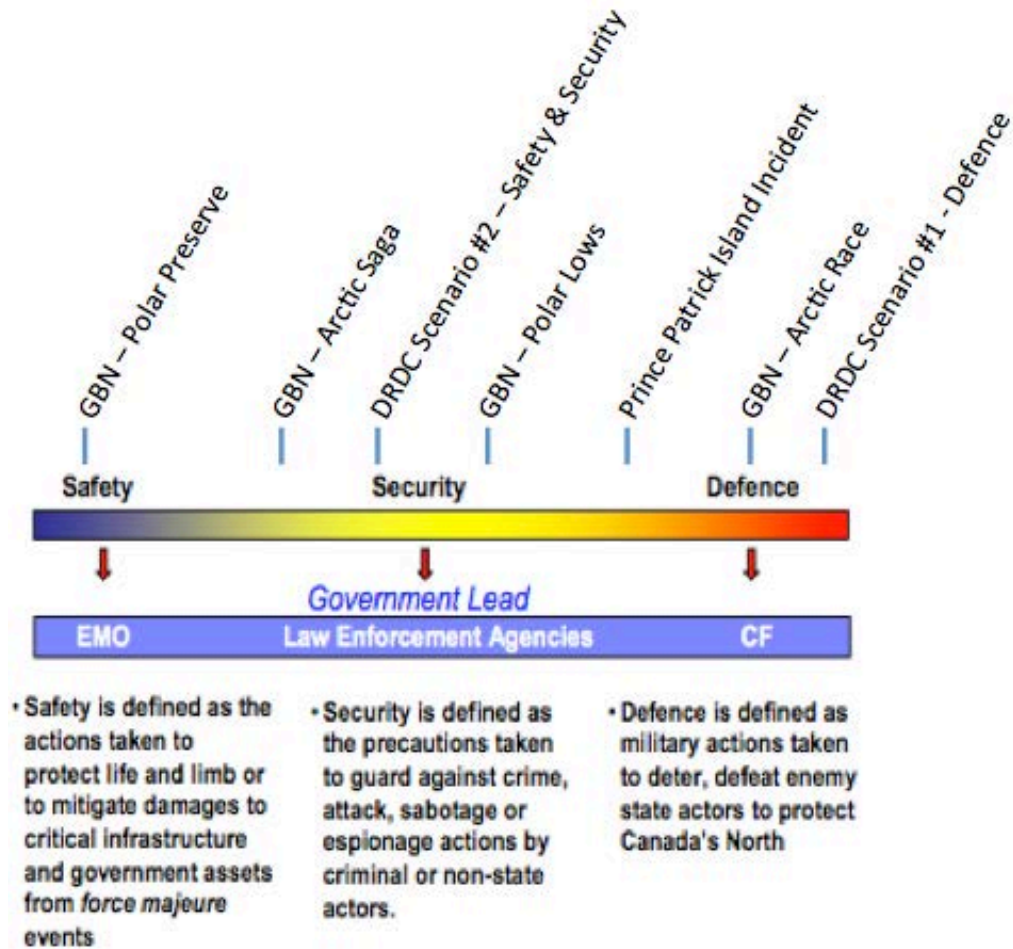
GBN – Polar Preserve

GBN – Arctic Saga

DRDC Scenario #2 – Safety & Security

GBN – Polar Lows

Prince Patrick Island Incident

GBN – Arctic Race

DRDC Scenario #1 - Defence

Safety

Security

Defence

Government Lead

EMO

Law Enforcement Agencies

CF

• Safety is defined as the actions taken to protect life and limb or to mitigate damages to critical infrastructure and government assets from *force majeure* events

• Security is defined as the precautions taken to guard against crime, attack, sabotage or espionage actions by criminal or non-state actors.

• Defence is defined as military actions taken to deter, defeat enemy state actors to protect Canada's North